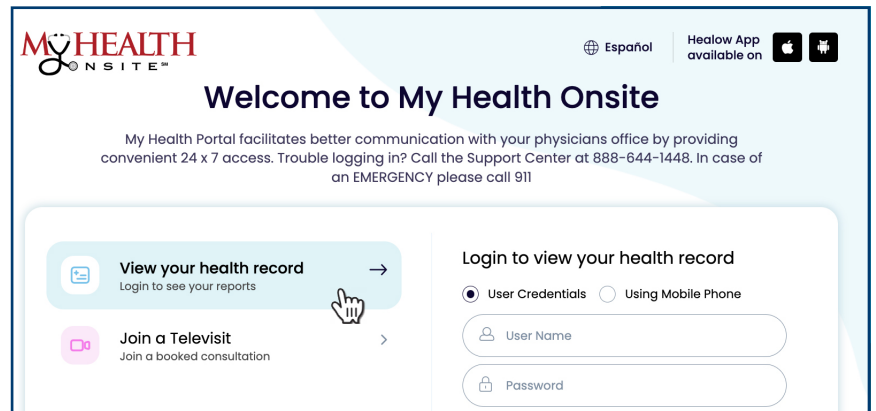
MY HEALTH
ONSITE℠

Español

Healow App available on

Welcome to My Health Onsite

My Health Portal facilitates better communication with your physicians office by providing convenient 24 x 7 access. Trouble logging in? Call the Support Center at 888-644-1448. In case of an EMERGENCY please call 911

View your health record
Login to see your reports

Join a Televisit
Join a booked consultation

Login to view your health record

User Credentials

Using Mobile Phone

User Name

Password